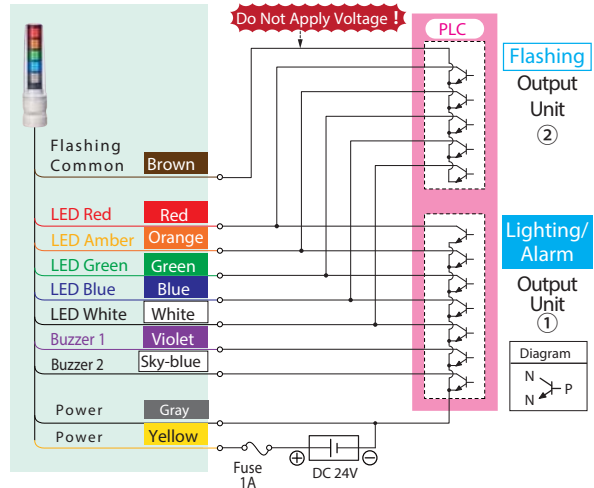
Do Not Apply Voltage !

PLC

Flashing Output Unit ②

Lighting/ Alarm Output Unit ①

Flashing Common Brown

LED Red Red

LED Amber Orange

LED Green Green

LED Blue Blue

LED White White

Buzzer 1 Violet

Buzzer 2 Sky-blue

Power Gray

Power Yellow

Fuse 1A

DC 24V

$\oplus$ $\ominus$

Diagram

N P N